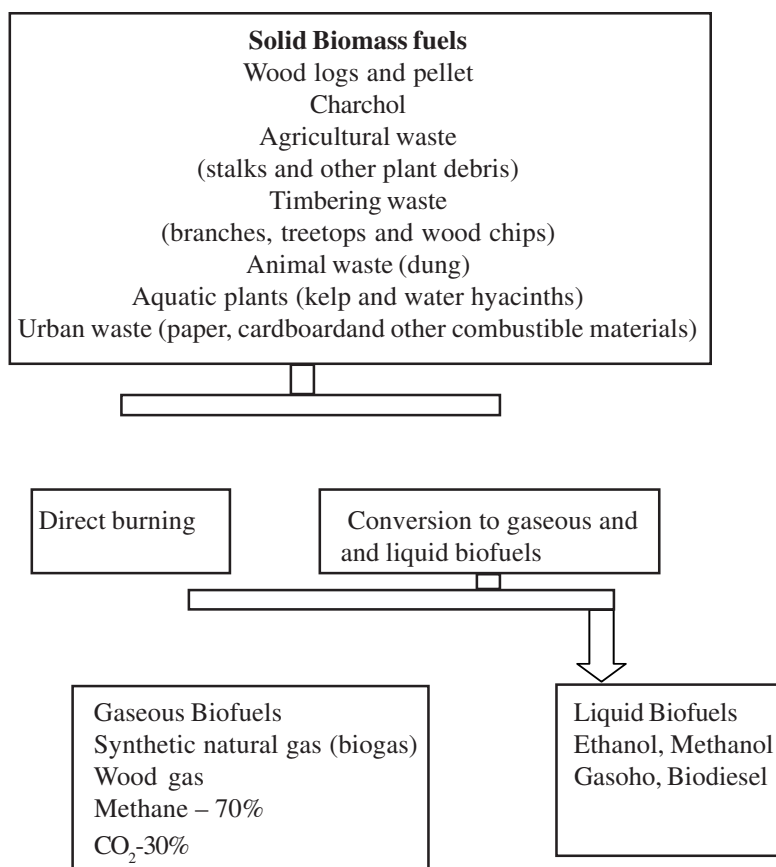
**Solid Biomass fuels**
Wood logs and pellet
Charchol
Agricultural waste
(stalks and other plant debris)
Timbering waste
(branches, treetops and wood chips)
Animal waste (dung)
Aquatic plants (kelp and water hyacinths)
Urban waste (paper, cardboardand other combustible materials)

Direct burning

Conversion to gaseous and and liquid biofuels

Gaseous Biofuels
Synthetic natural gas (biogas)
Wood gas
Methane – 70%
$CO_2$-30%

Liquid Biofuels
Ethanol, Methanol
Gasoho, Biodiesel